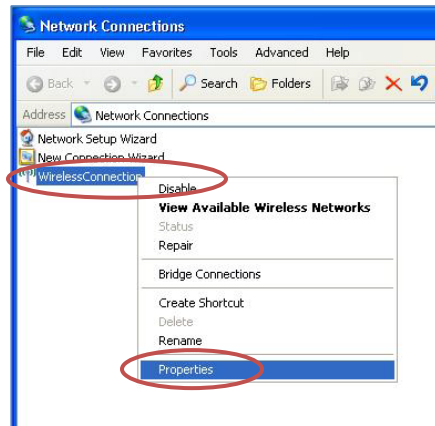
Network Connections

File Edit View Favorites Tools Advanced Help

Back Search Folders

Address Network Connections

Network Setup Wizard
New Connection Wizard
WirelessConnection

Disable
View Available Wireless Networks
Status
Repair

Bridge Connections

Create Shortcut
Delete
Rename

Properties